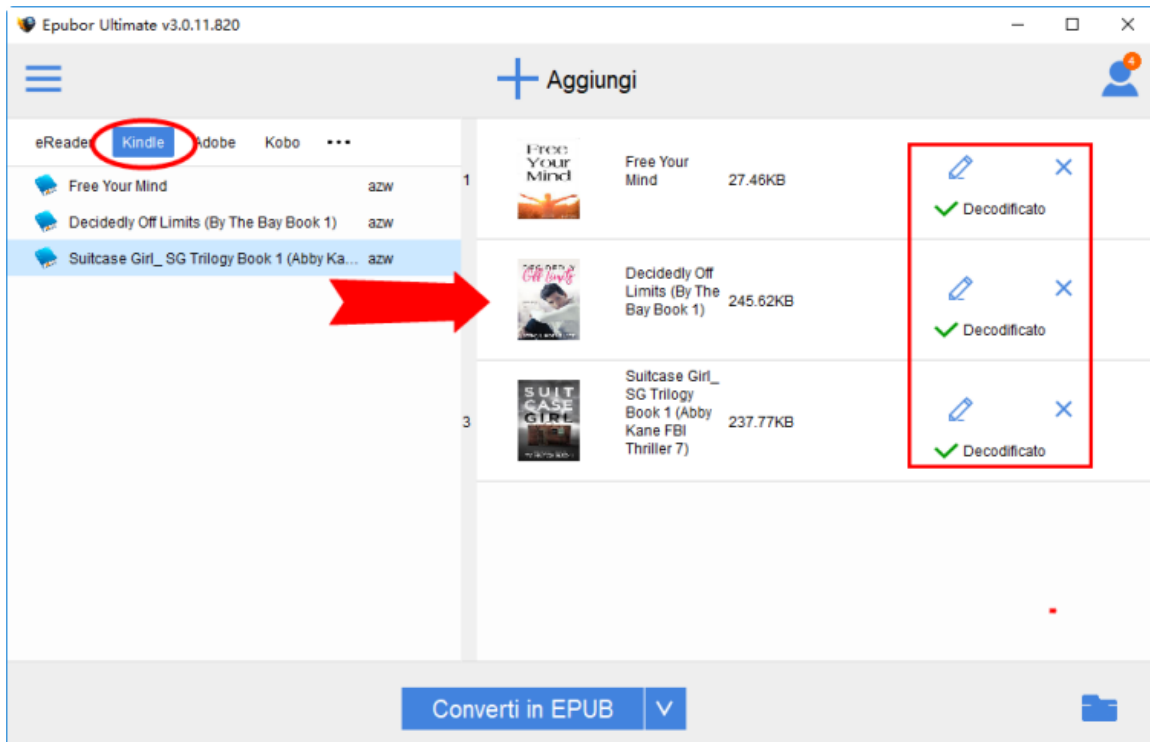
Epubor Ultimate v3.0.11.820

Aggiungi

4

eReader Kindle Adobe Kobo •••

Free Your Mind azw

Decidedly Off Limits (By The Bay Book 1) azw

Suitcase Girl_ SG Trilogy Book 1 (Abby Ka... azw

1

Free Your Mind

Free Your Mind 27.46KB

Decodificato

Decidedly Off Limits (By The Bay Book 1) 245.62KB

Decodificato

3

SUIT CASE GIRL

Suitcase Girl_ SG Trilogy Book 1 (Abby Kane FBI Thriller 7) 237.77KB

Decodificato

Converti in EPUB